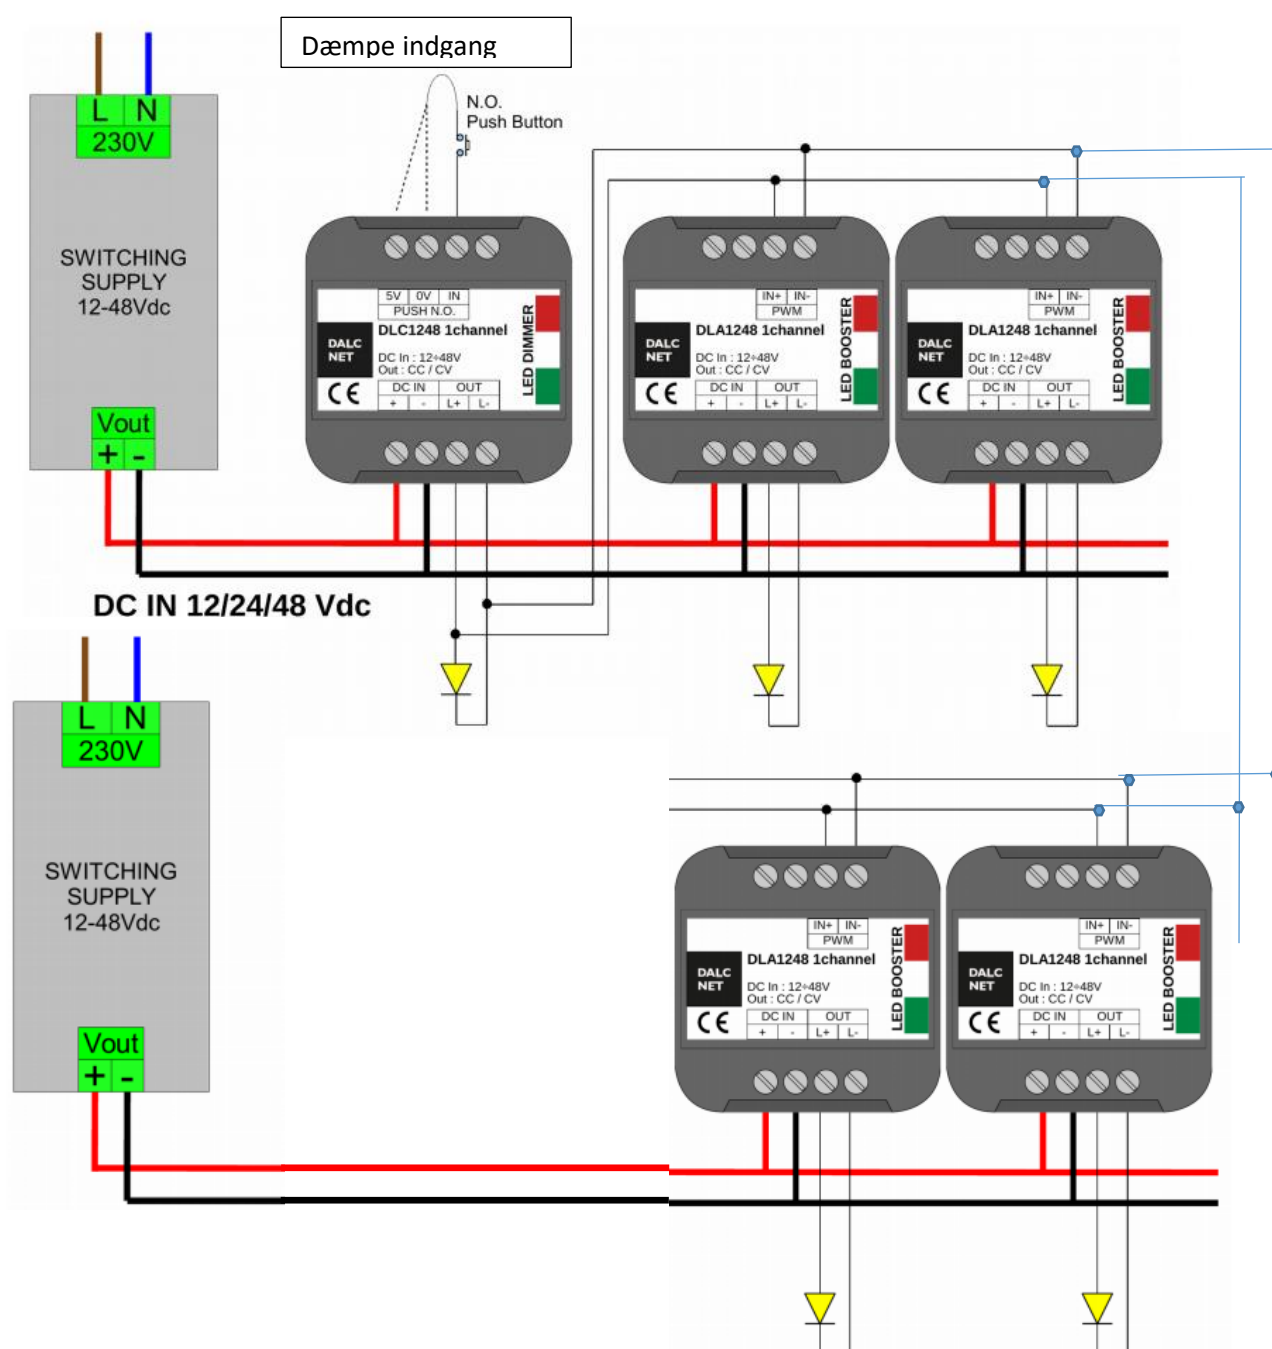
Dæmpe indgang

N.O.
Push Button

L N
230V

SWITCHING
SUPPLY
12-48Vdc

Vout
+ -

5V 0V IN
PUSH N.O.
DALC NET
DLC1248 1channel
DC In : 12÷48V
Out : CC / CV
CE
DC IN OUT
+ - L+ L-
LED DIMMER

IN+ IN-
PWM
DALC NET
DLA1248 1channel
DC In : 12÷48V
Out : CC / CV
CE
DC IN OUT
+ - L+ L-
LED BOOSTER

IN+ IN-
PWM
DALC NET
DLA1248 1channel
DC In : 12÷48V
Out : CC / CV
CE
DC IN OUT
+ - L+ L-
LED BOOSTER

DC IN 12/24/48 Vdc

L N
230V

SWITCHING
SUPPLY
12-48Vdc

Vout
+ -

IN+ IN-
PWM
DALC NET
DLA1248 1channel
DC In : 12÷48V
Out : CC / CV
CE
DC IN OUT
+ - L+ L-
LED BOOSTER

IN+ IN-
PWM
DALC NET
DLA1248 1channel
DC In : 12÷48V
Out : CC / CV
CE
DC IN OUT
+ - L+ L-
LED BOOSTER